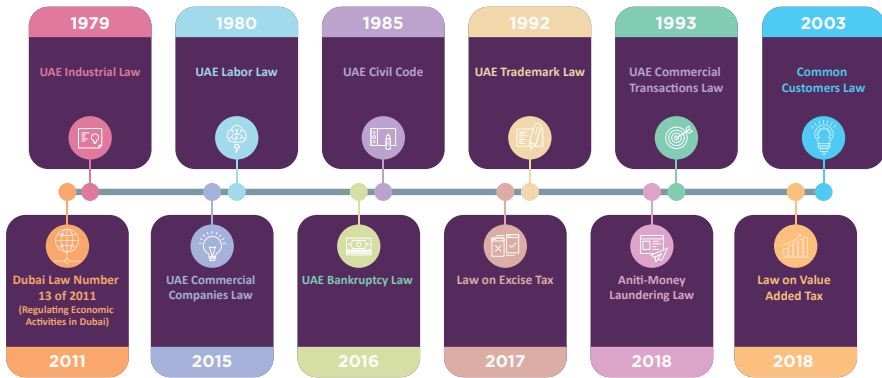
1979
UAE Industrial Law

1980
UAE Labor Law

1985
UAE Civil Code

1992
UAE Trademark Law

1993
UAE Commercial Transactions Law

2003
Common Customers Law

Dubai Law Number 13 of 2011
(Regulating Economic Activities in Dubai)
2011

UAE Commercial Companies Law
2015

UAE Bankruptcy Law
2016

Law on Excise Tax
2017

Aniti-Money Laundering Law
2018

Law on Value Added Tax
2018